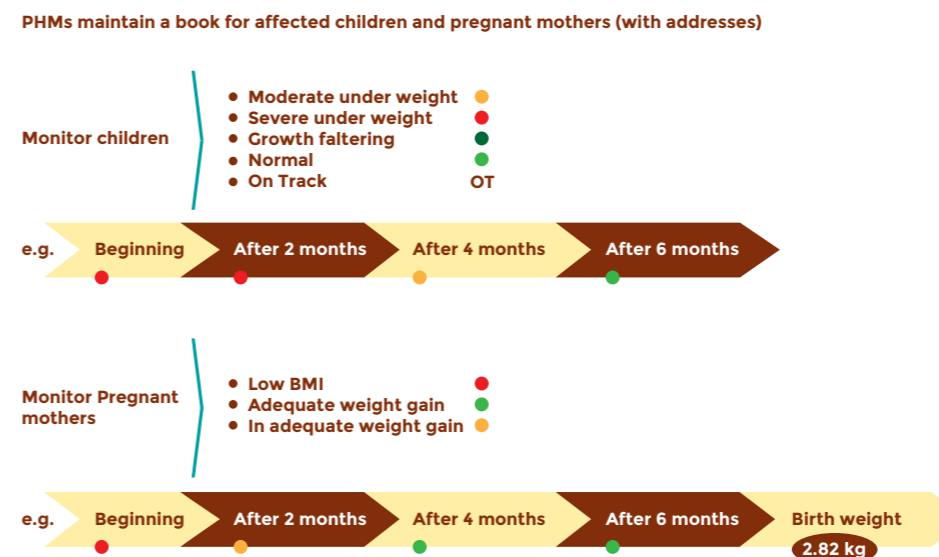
PHMs maintain a book for affected children and pregnant mothers (with addresses)

Monitor children

- Moderate under weight
- Severe under weight
- Growth faltering
- Normal
- On Track OT

e.g. Beginning After 2 months After 4 months After 6 months

Monitor Pregnant mothers

- Low BMI
- Adequate weight gain
- In adequate weight gain

e.g. Beginning After 2 months After 4 months After 6 months Birth weight 2.82 kg